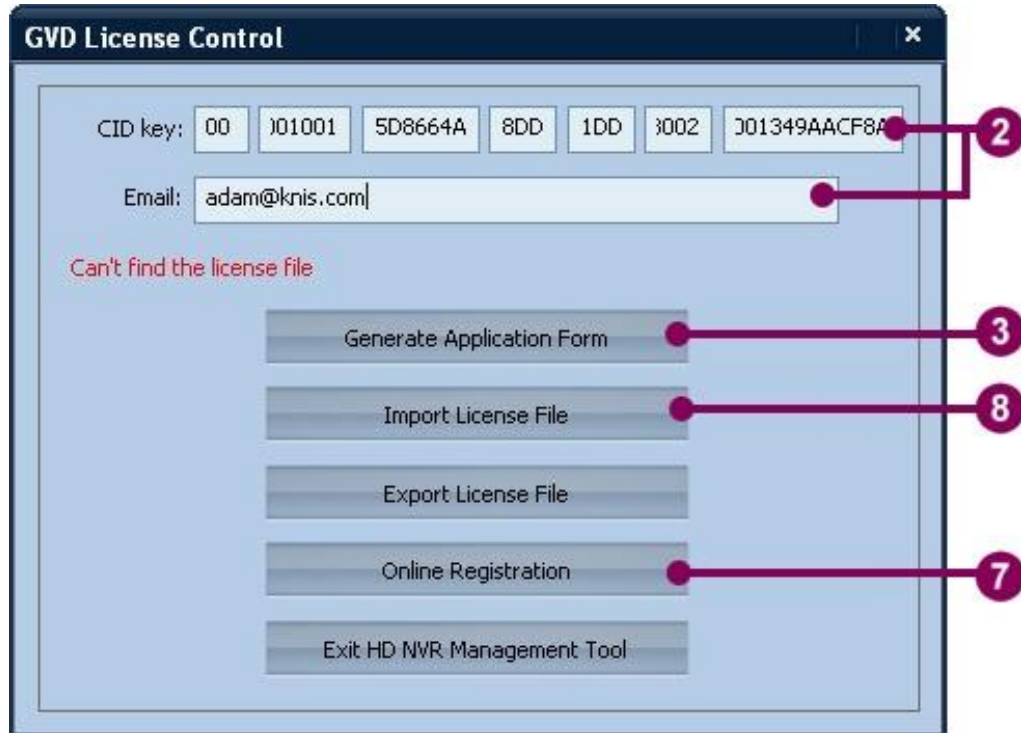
GVD License Control

×

CID key: 00 )01001 5D8664A 8DD 1DD 3002 )01349AACF8A

Email: adam@knis.com

Can't find the license file

Generate Application Form

Import License File

Export License File

Online Registration

Exit HD NVR Management Tool

2

3

8

7